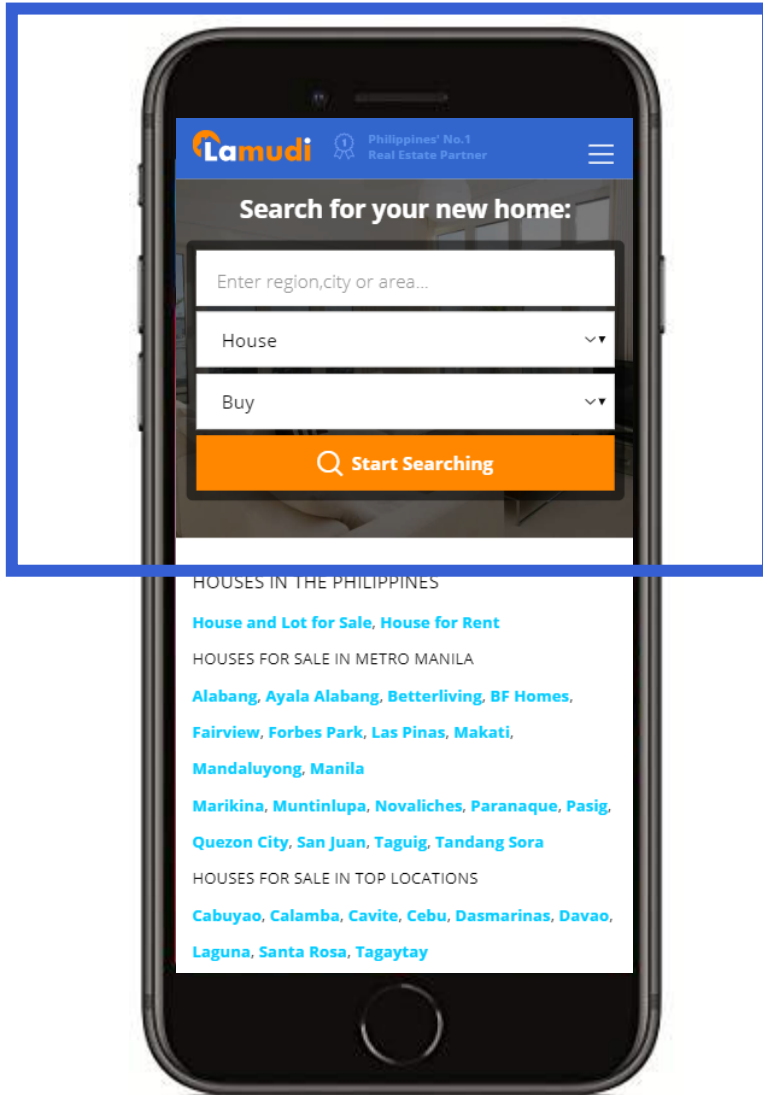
Lamudi Philippines' No.1 Real Estate Partner

Search for your new home:

Enter region,city or area...

House

Buy

Start Searching

HOUSES IN THE PHILIPPINES

House and Lot for Sale, House for Rent

HOUSES FOR SALE IN METRO MANILA

Alabang, Ayala Alabang, Betterliving, BF Homes, Fairview, Forbes Park, Las Pinas, Makati, Mandaluyong, Manila

Marikina, Muntinlupa, Novaliches, Paranaque, Pasig, Quezon City, San Juan, Taguig, Tandang Sora

HOUSES FOR SALE IN TOP LOCATIONS

Cabuyao, Calamba, Cavite, Cebu, Dasmarinas, Davao, Laguna, Santa Rosa, Tagaytay